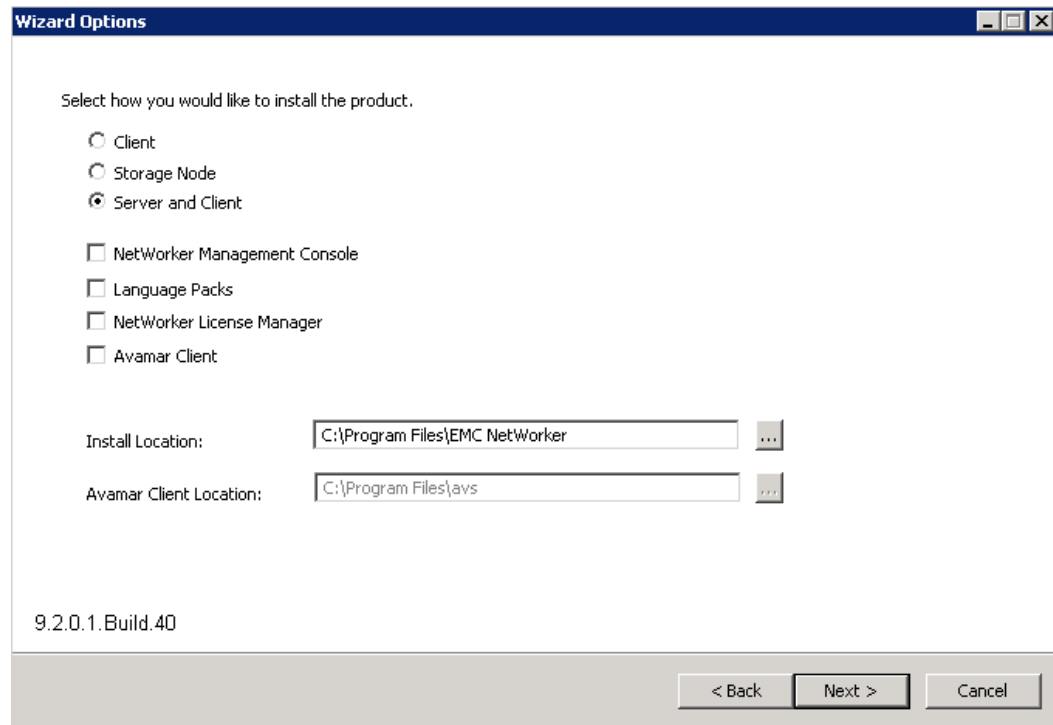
Wizard Options

Select how you would like to install the product.

Client
Storage Node
Server and Client

NetWorker Management Console
Language Packs
NetWorker License Manager
Avamar Client

Install Location: C:\Program Files\EMC NetWorker ...

Avamar Client Location: C:\Program Files\avs ...

9.2.0.1.Build.40

< Back Next > Cancel